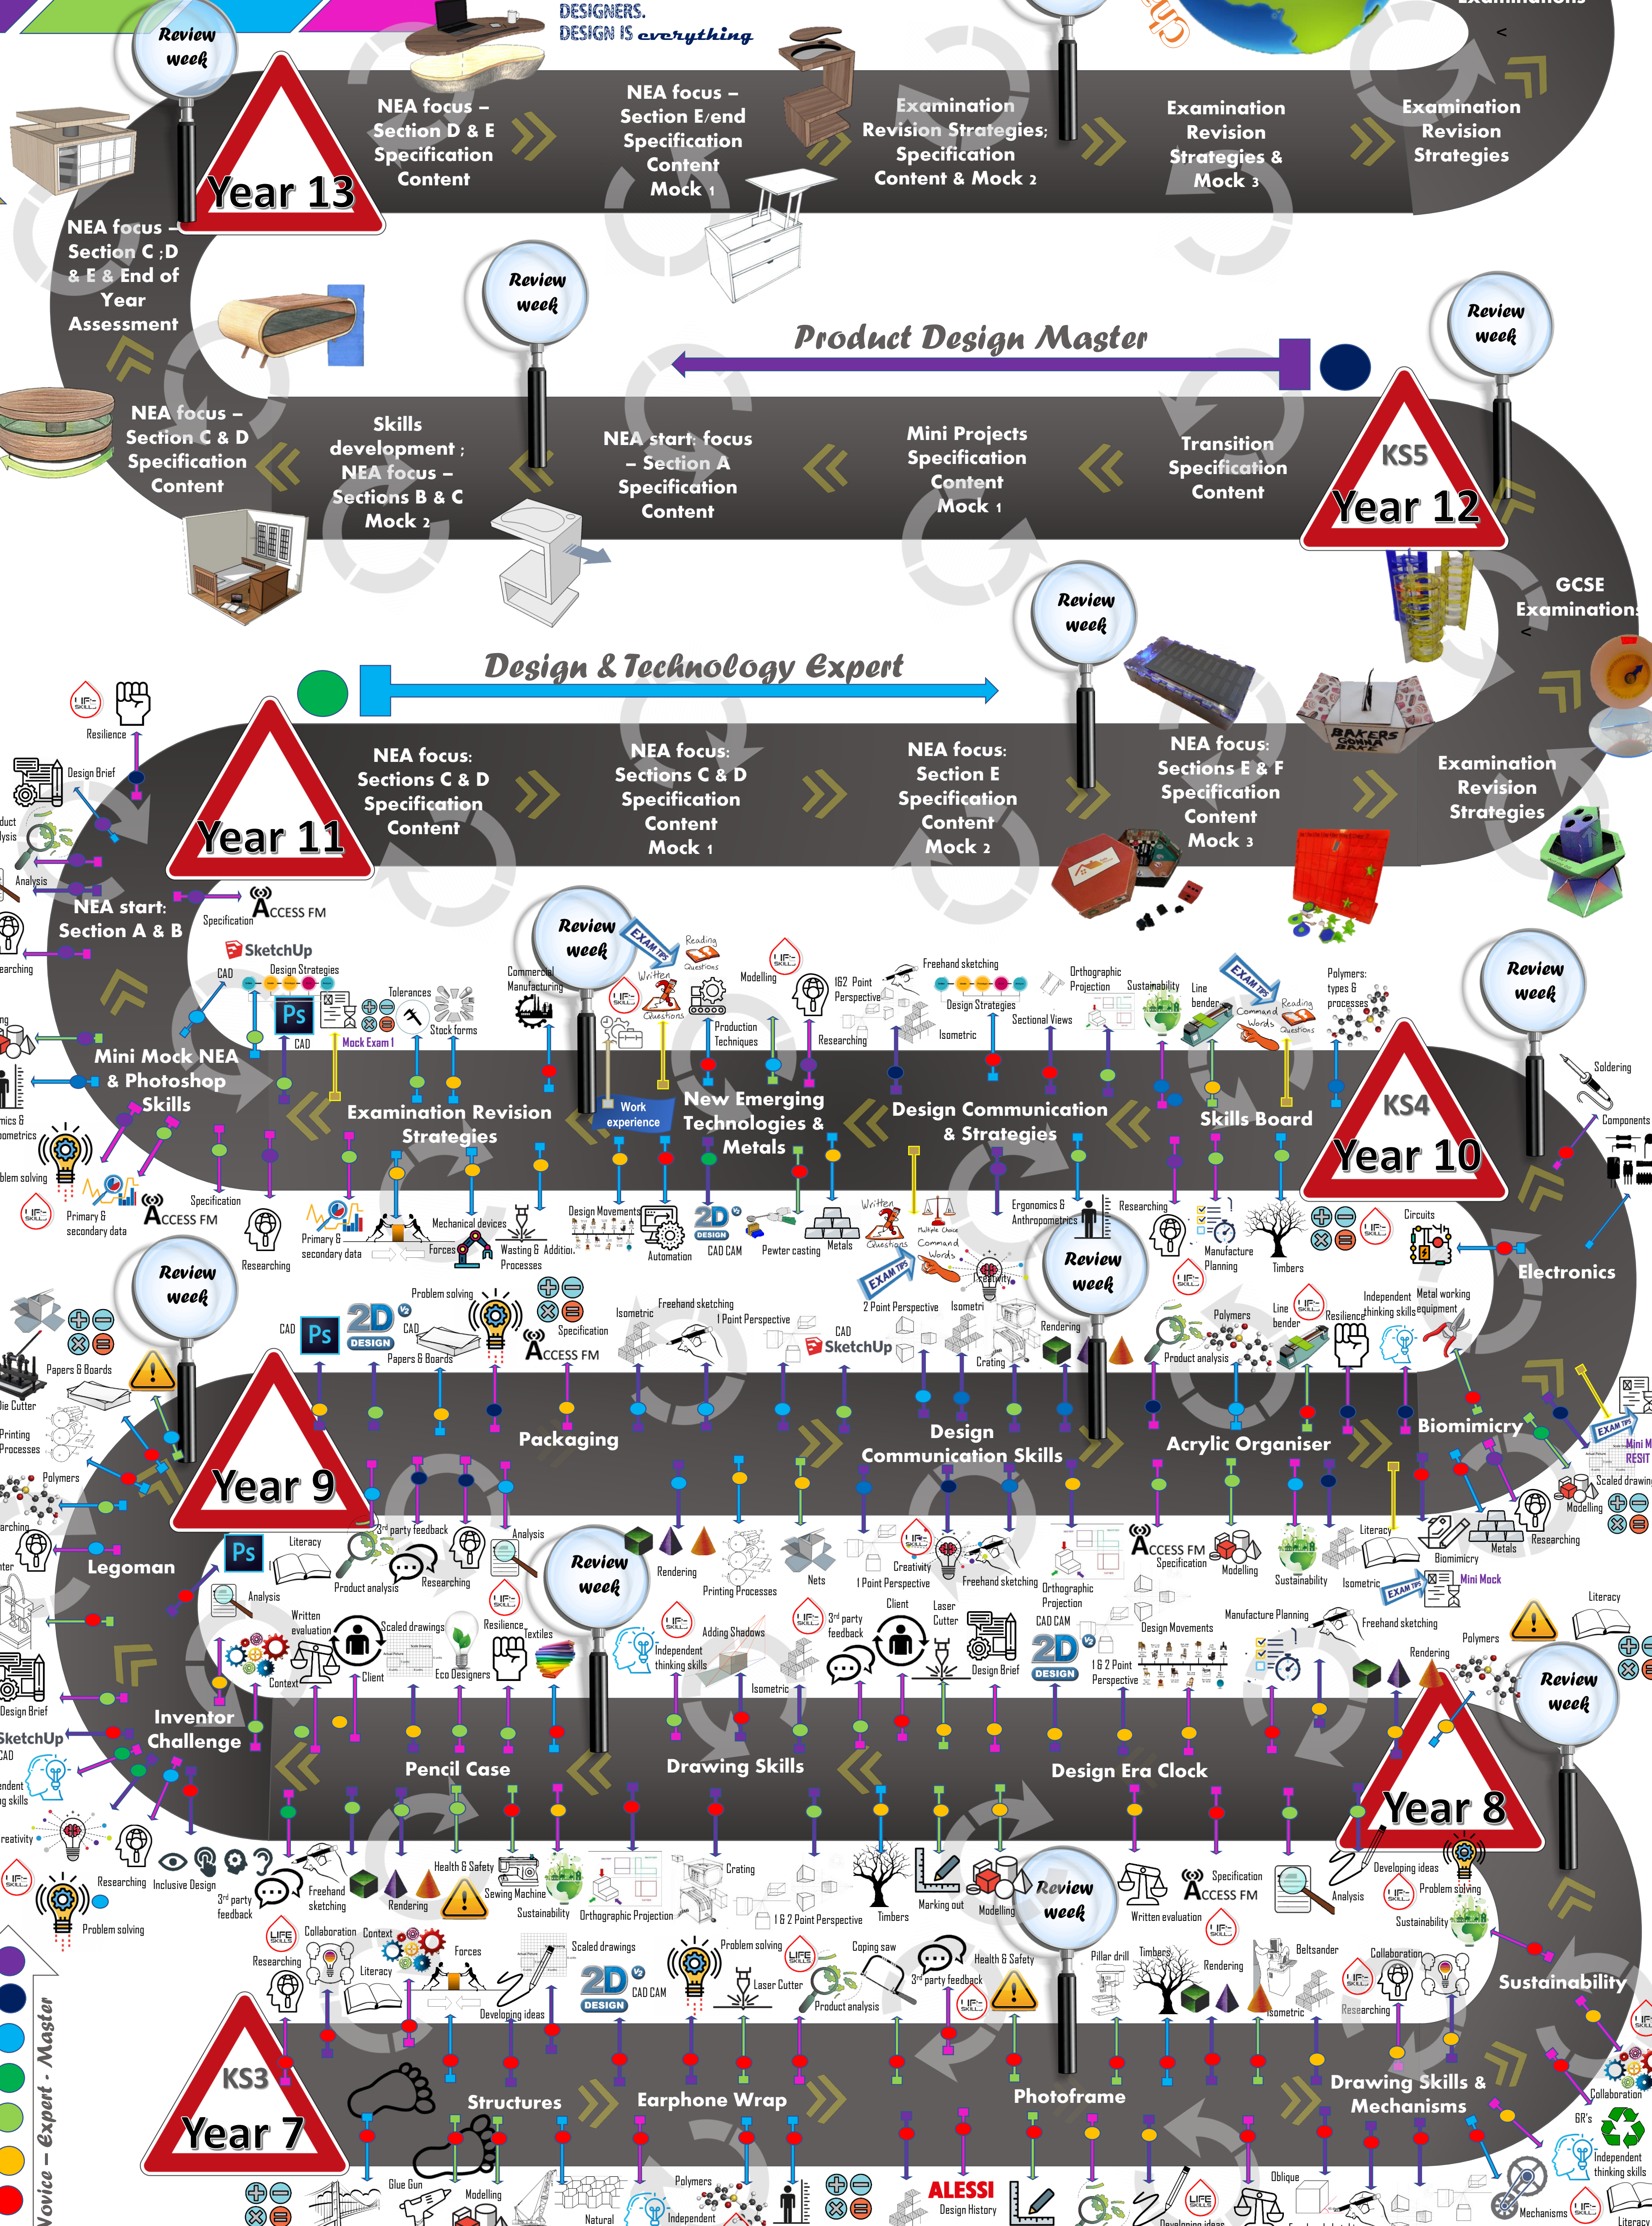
DESIGNERS.
DESIGN IS everything

Review week

Year 13

NEA focus – Section D & E Specification Content

NEA focus – Section E/end Specification Content Mock 1

Examination Revision Strategies; Specification Content & Mock 2

Examination Revision Strategies & Mock 3

Examination Revision Strategies

NEA focus – Section C ; D & E & End of Year Assessment

Review week

Product Design Master

Review week

NEA focus – Section C & D Specification Content

Skills development ; NEA focus – Sections B & C Mock 2

NEA start: focus – Section A Specification Content

Mini Projects Specification Content Mock 1

Transition Specification Content

KS5
Year 12

GCSE Examinations

Review week

Design & Technology Expert

Year 11

NEA focus: Sections C & D Specification Content

NEA focus: Sections C & D Specification Content Mock 1

NEA focus: Section E Specification Content Mock 2

NEA focus: Sections E & F Specification Content Mock 3

Examination Revision Strategies

Resilience
Design Brief
Analysis
Specification
ACCESS FM
NEA start: Section A & B

Review week
SketchUp
CAD
Design Strategies
Tolerances
Stock forms
CAD
Mock Exam 1
Commercial Manufacturing
Written Questions
Reading Questions
Modelling
Production Techniques
Researching
1&2 Point Perspective
Freehand sketching
Design Strategies
Isometric
Orthographic Projection
Sustainability
Sectional Views
Line bender
Command Words
Reading Questions
Polymers: types & processes

Review week

Mini Mock NEA & Photoshop Skills

Examination Revision Strategies

Work experience

New Emerging Technologies & Metals

Design Communication & Strategies

Skills Board

KS4
Year 10

Soldering
Components

Problem solving
Primary & secondary data
ACCESS FM
Specification
Researching
Primary & secondary data
Mechanical devices
Forces
Wasting & Addition Processes
Design Movements
Automation
2D DESIGN
CAD CAM
Pewter casting
Metals
Written Questions
Multiple Choice
Command Words
Ergonomics & Anthropometrics
Researching
Review week
Manufacture Planning
Timbers
Circuits
Electronics

Review week
Problem solving
CAD
2D DESIGN
CAD
Papers & Boards
Specification
ACCESS FM
Isometric
Freehand sketching
1 Point Perspective
2 Point Perspective
Isometric
CAD
SketchUp
Crating
Rendering
Polymers
Line bender
Resilience
Independent thinking skills
Metal working equipment
Product analysis
Papers & Boards
Die Cutter
Printing Processes
Polymers

Year 9

Packaging

Design Communication Skills

Acrylic Organiser

Biomimicry

Mini Mock
RESIT
Scaled drawing
Modelling

Legoman
Literacy
3rd party feedback
Analysis
Product analysis
Researching
Analysis
Review week
Rendering
Printing Processes
Nets
Creativity
1 Point Perspective
Freehand sketching
Orthographic Projection
ACCESS FM
Specification
Modelling
Sustainability
Isometric
Literacy
Metals
Researching
Biomimicry
Mini Mock
Written evaluation
Scaled drawings
Resilience
Textiles
Context
Client
Eco Designers
Independent thinking skills
Adding Shadows
Isometric
3rd party feedback
Client
Laser Cutter
Design Brief
CAD CAM
2D DESIGN
1 & 2 Point Perspective
Design Movements
Manufacture Planning
Freehand sketching
Literacy
Polymers
Rendering
Review week
Design Brief
SketchUp
CAD

Inventor Challenge

Pencil Case

Drawing Skills

Design Era Clock

Year 8

Creativity
Researching
Inclusive Design
3rd party feedback
Freehand sketching
Rendering
Health & Safety
Sewing Machine
Sustainability
Orthographic Projection
Crating
1 & 2 Point Perspective
Timbers
Marking out
Modelling
Review week
Written evaluation
Specification
ACCESS FM
Analysis
Developing ideas
Problem solving
Sustainability
Problem solving
Collaboration
Context
Researching
Literacy
Forces
Scaled drawings
Developing ideas
2D DESIGN
CAD CAM
Problem solving
Laser Cutter
Coping saw
Product analysis
3rd party feedback
Health & Safety
Pillar drill
Timbers
Beltsander
Rendering
Isometric
Collaboration
Researching

Sustainability

KS3
Year 7

Structures

Earphone Wrap

Photoframe

Drawing Skills & Mechanisms

Collaboration
6R's
Independent thinking skills
Mechanisms
Literacy
Glue Gun
Modelling
Polymers
Natural
Independent
ALESSI
Design History
Oblique
Developing ideas

Novice – Expert - Master